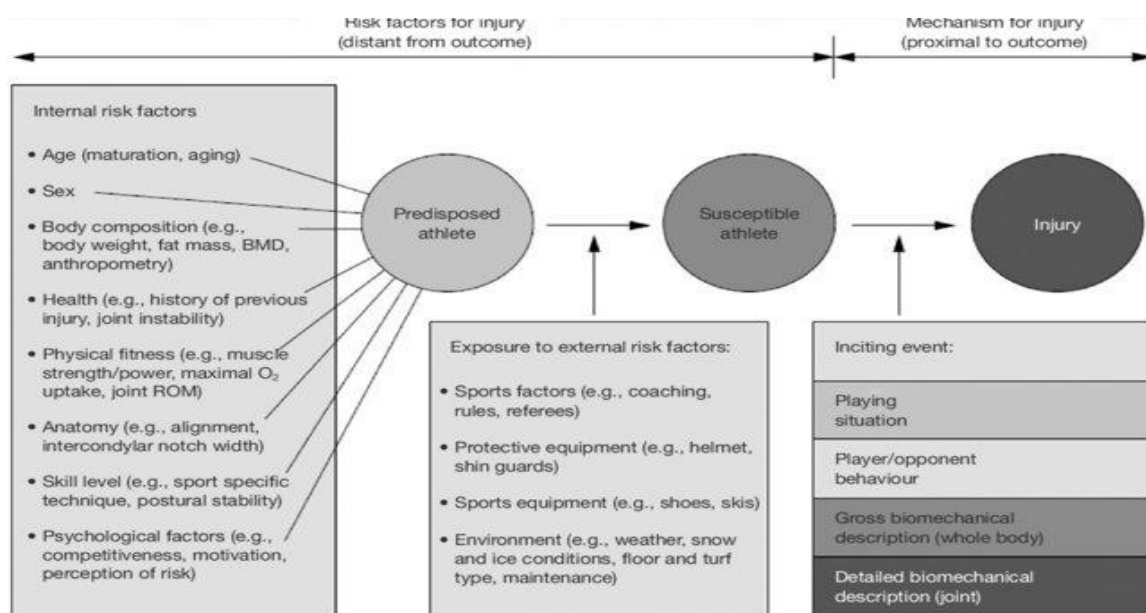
Risk factors for injury
(distant from outcome)

Mechanism for injury
(proximal to outcome)

Internal risk factors

• Age (maturation, aging)

• Sex

• Body composition (e.g., body weight, fat mass, BMD, anthropometry)

• Health (e.g., history of previous injury, joint instability)

• Physical fitness (e.g., muscle strength/power, maximal $O_2$ uptake, joint ROM)

• Anatomy (e.g., alignment, intercondylar notch width)

• Skill level (e.g., sport specific technique, postural stability)

• Psychological factors (e.g., competitiveness, motivation, perception of risk)

Predisposed athlete

Susceptible athlete

Injury

Exposure to external risk factors:

• Sports factors (e.g., coaching, rules, referees)

• Protective equipment (e.g., helmet, shin guards)

• Sports equipment (e.g., shoes, skis)

• Environment (e.g., weather, snow and ice conditions, floor and turf type, maintenance)

Inciting event:

Playing situation

Player/opponent behaviour

Gross biomechanical description (whole body)

Detailed biomechanical description (joint)